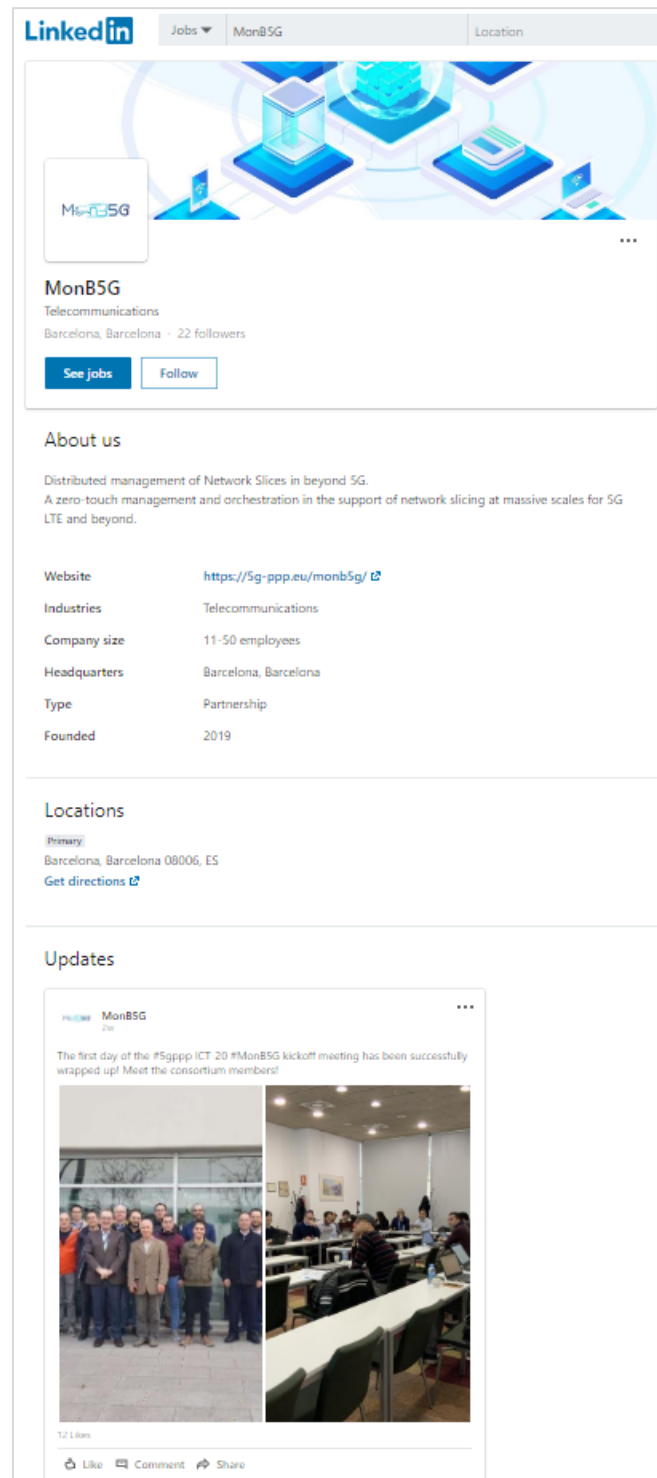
LinkedIn Jobs MonB5G Location

MonB5G

...

MonB5G
Telecommunications
Barcelona, Barcelona · 22 followers

See jobs Follow

About us

Distributed management of Network Slices in beyond 5G.
A zero-touch management and orchestration in the support of network slicing at massive scales for 5G LTE and beyond.

| | |
|---|---|
| Website | https://5g-ppp.eu/monb5g/ |
| Industries | Telecommunications |
| Company size | 11-50 employees |
| Headquarters | Barcelona, Barcelona |
| Type | Partnership |
| Founded | 2019 |

Locations

Primary
Barcelona, Barcelona 08006, ES
Get directions

Updates

MonB5G
2w

...

The first day of the #5gppp ICT 20 #MonB5G kickoff meeting has been successfully wrapped up! Meet the consortium members!

12 Likes

Like Comment Share